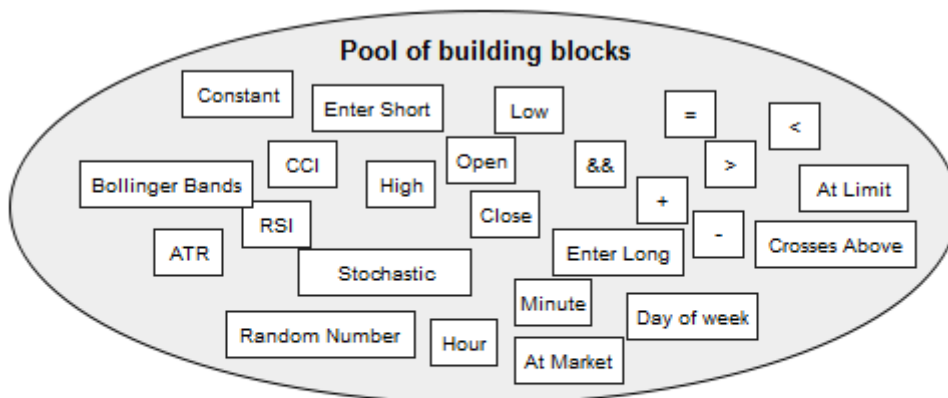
Pool of building blocks

Constant

Enter Short

Low

=

<

CCI

Open

&&

>

Bollinger Bands

High

At Limit

+

RSI

Close

ATR

Enter Long

-

Crosses Above

Stochastic

Minute

Day of week

Random Number

Hour

At Market